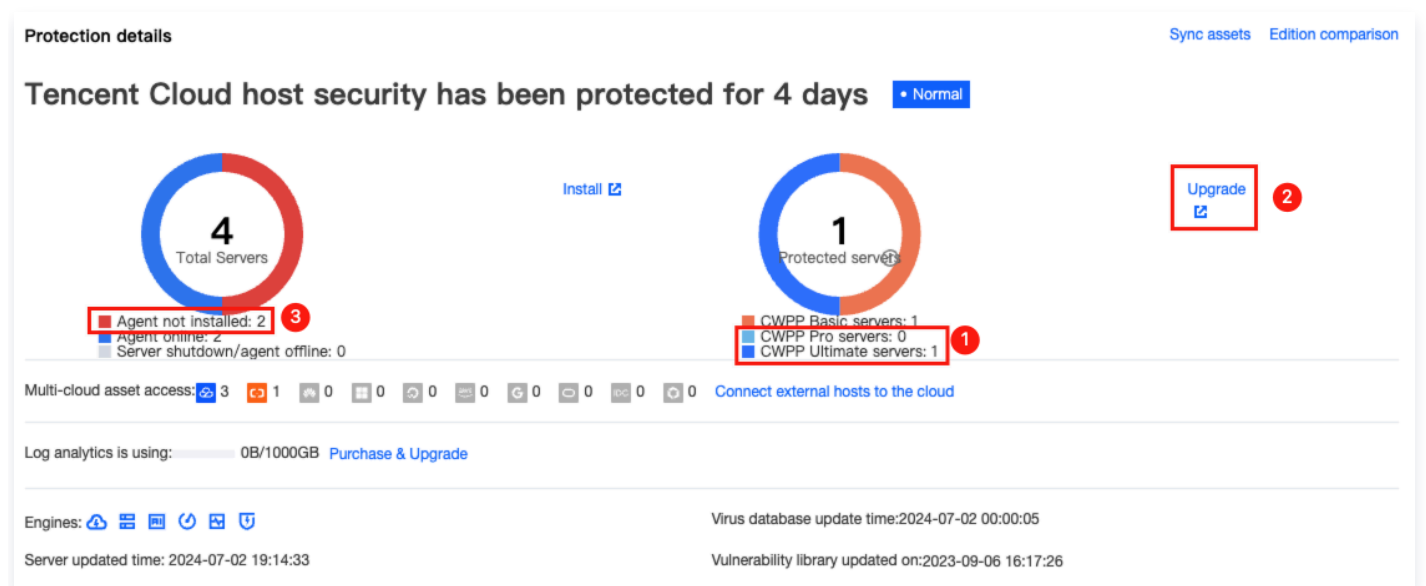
Protection details

Sync assets Edition comparison

Tencent Cloud host security has been protected for 4 days • Normal

4
Total Servers

Install

1
Protected servers

Upgrade

2

Agent not installed: 2
Agent online: 2
Server shutdown/agent offline: 0

3

CWPP Basic servers: 1
CWPP Pro servers: 0
CWPP Ultimate servers: 1

1

Multi-cloud asset access: 3 1 0 0 0 0 0 0 0 0 Connect external hosts to the cloud

Log analytics is using: 0B/1000GB Purchase & Upgrade

Engines:

Virus database update time:2024-07-02 00:00:05

Server updated time: 2024-07-02 19:14:33

Vulnerability library updated on:2023-09-06 16:17:26